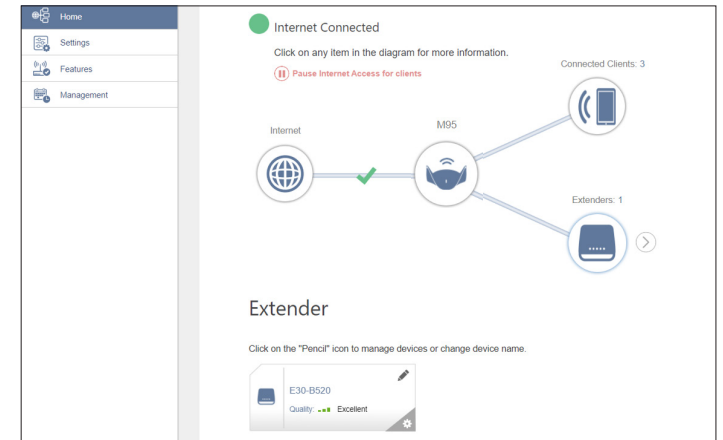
Home
Settings
Features
Management

Internet Connected

Click on any item in the diagram for more information.

Pause Internet Access for clients

Connected Clients: 3

Internet

M95

Extenders: 1

Extender

Click on the "Pencil" icon to manage devices or change device name.

E30-B520

Quality: Excellent